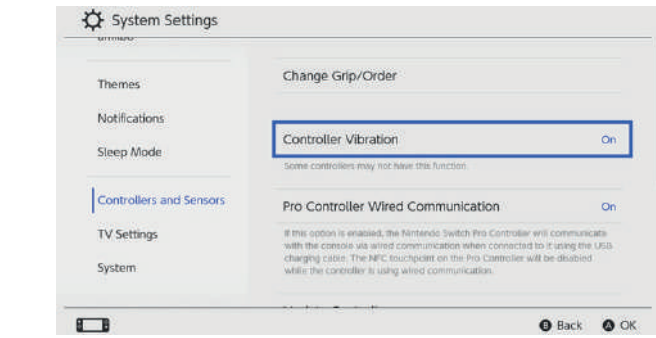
System Settings

amiibo

Themes

Notifications

Sleep Mode

Controllers and Sensors

TV Settings

System

Change Grip/Order

Controller Vibration On

Some controllers may not have this function.

Pro Controller Wired Communication On

If this option is enabled, the Nintendo Switch Pro Controller will communicate with the console via wired communication when connected to it using the USB charging cable. The NFC touchpoint on the Pro Controller will be disabled while the controller is using wired communication.

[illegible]

B Back A OK